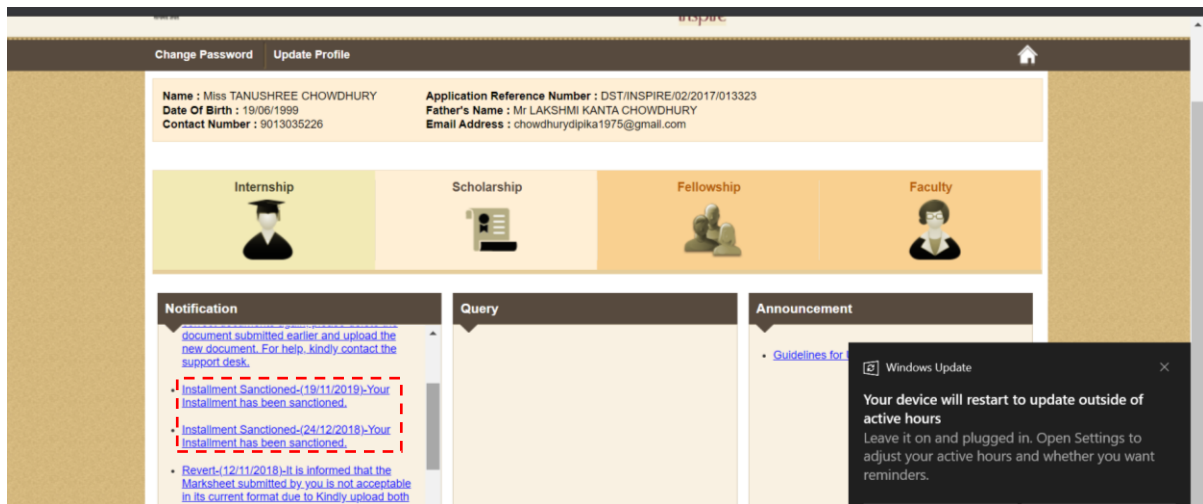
inspire

Change Password Update Profile

Name : Miss TANUSHREE CHOWDHURY
Date Of Birth : 19/06/1999
Contact Number : 9013035226

Application Reference Number : DST/INSPIRE/02/2017/013323
Father's Name : Mr LAKSHMI KANTA CHOWDHURY
Email Address : chowdhurydipika1975@gmail.com

Internship

Scholarship

Fellowship

Faculty

Notification

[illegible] document submitted earlier and upload the new document. For help, kindly contact the support desk.

• Installment Sanctioned-(19/11/2019)-Your Installment has been sanctioned.

• Installment Sanctioned-(24/12/2018)-Your Installment has been sanctioned.

• Revert-(12/11/2018)-It is informed that the Marksheet submitted by you is not acceptable in its current format due to Kindly upload both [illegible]

Query

Announcement

• Guidelines for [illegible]

Windows Update

Your device will restart to update outside of active hours

Leave it on and plugged in. Open Settings to adjust your active hours and whether you want reminders.